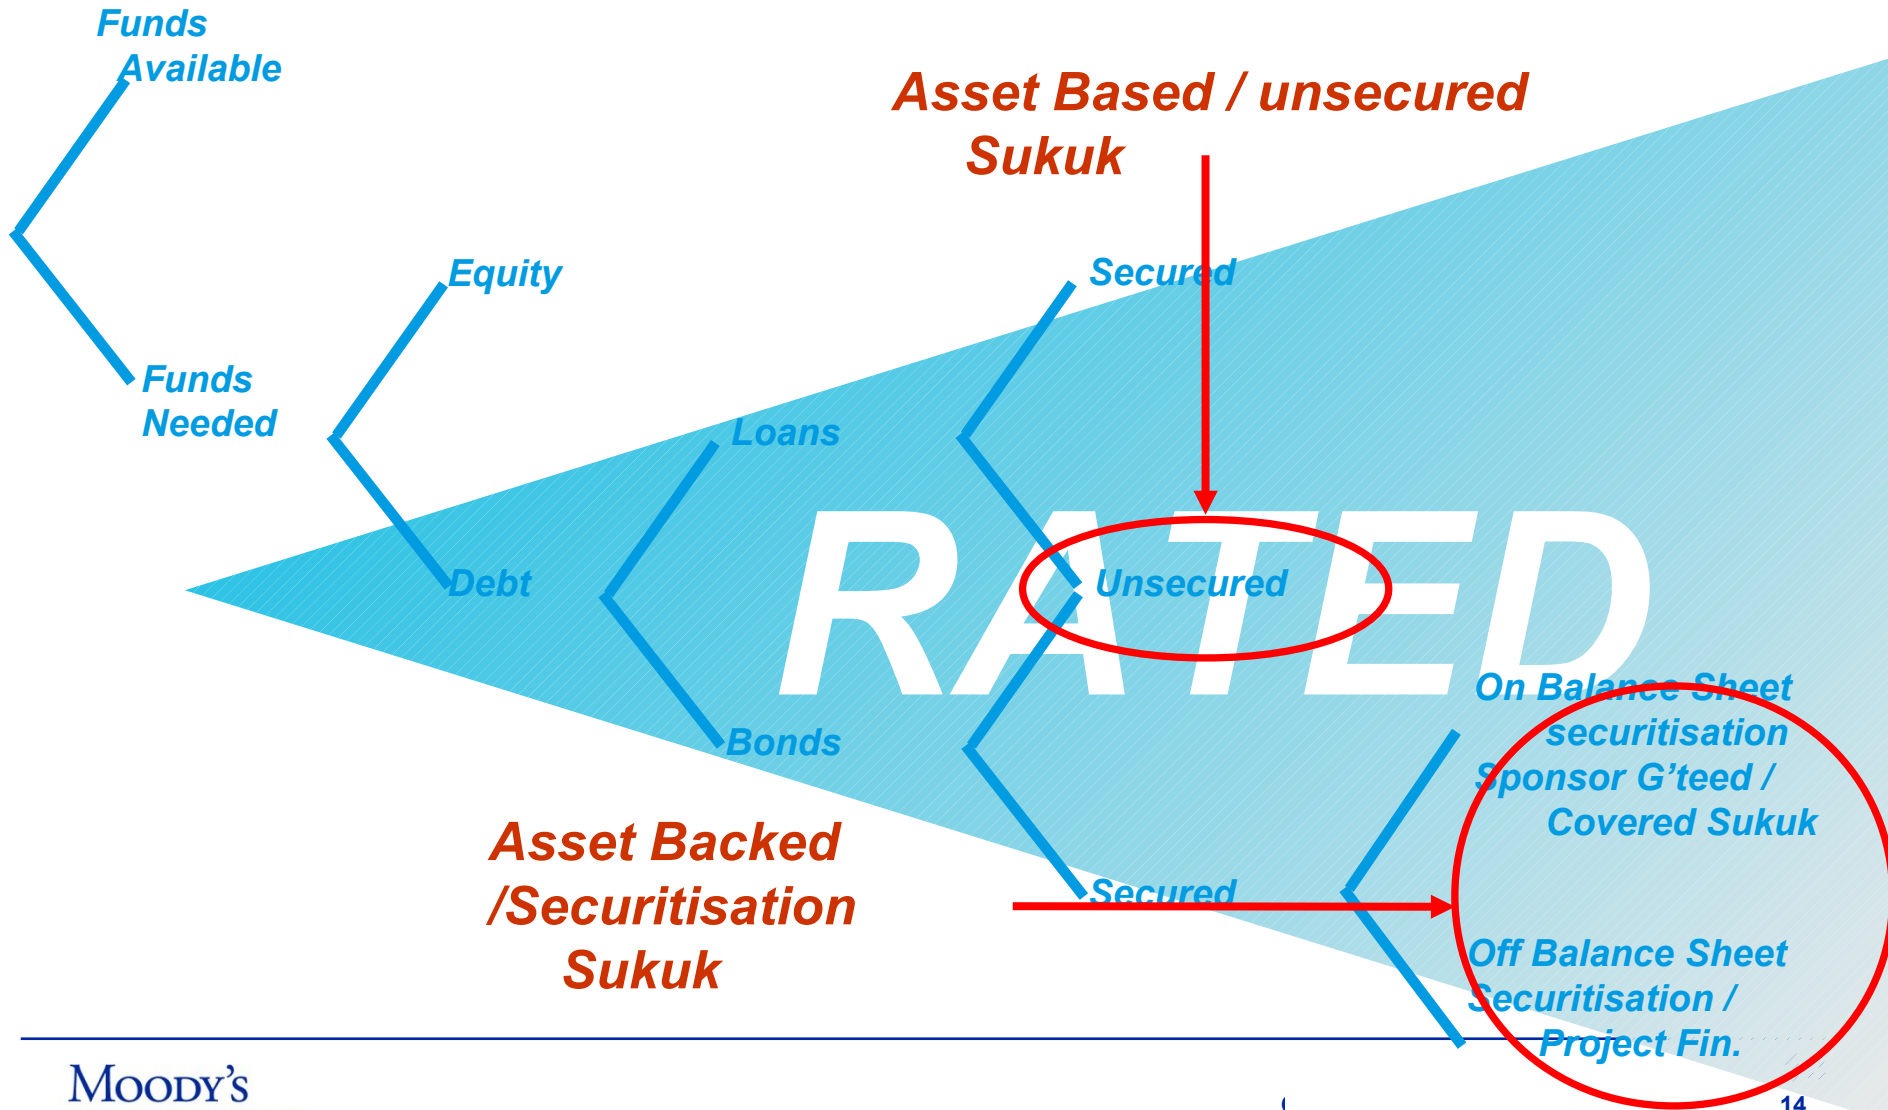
Funds Available

Funds Needed

Equity

Debt

Loans

Bonds

Secured

Unsecured

Secured

Asset Based / unsecured Sukuk

RATED

On Balance Sheet securitisation Sponsor G'teed / Covered Sukuk

Off Balance Sheet Securitisation / Project Fin.

Asset Backed /Securitisation Sukuk

MOODY'S

14